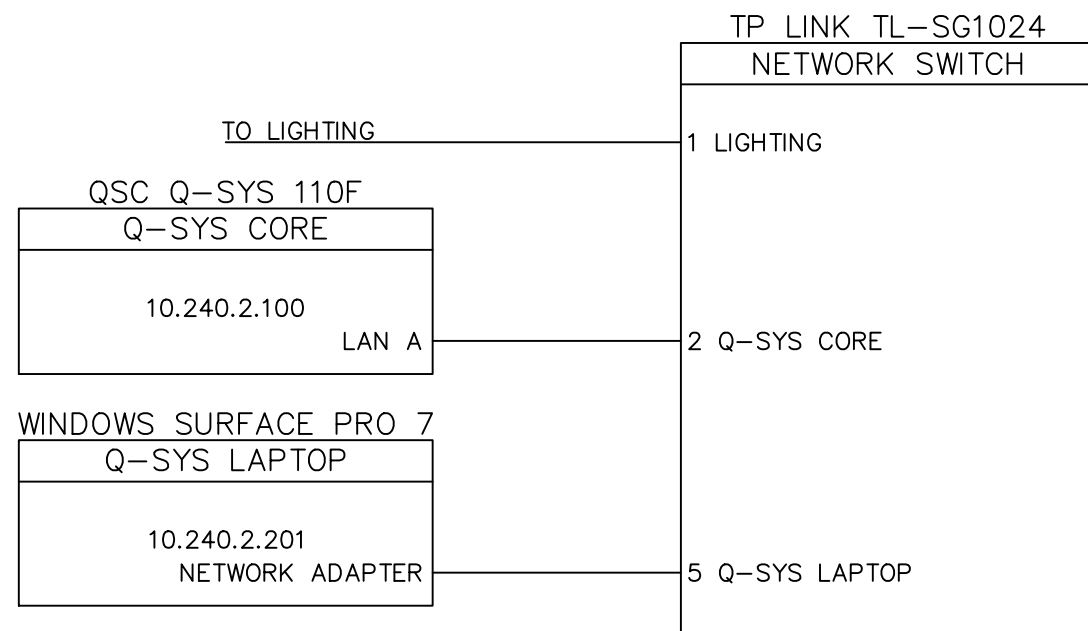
TP LINK TL–SG1024
NETWORK SWITCH

TO LIGHTING

1 LIGHTING

QSC Q–SYS 110F
Q–SYS CORE

10.240.2.100
LAN A

2 Q–SYS CORE

WINDOWS SURFACE PRO 7
Q–SYS LAPTOP

10.240.2.201
NETWORK ADAPTER

5 Q–SYS LAPTOP